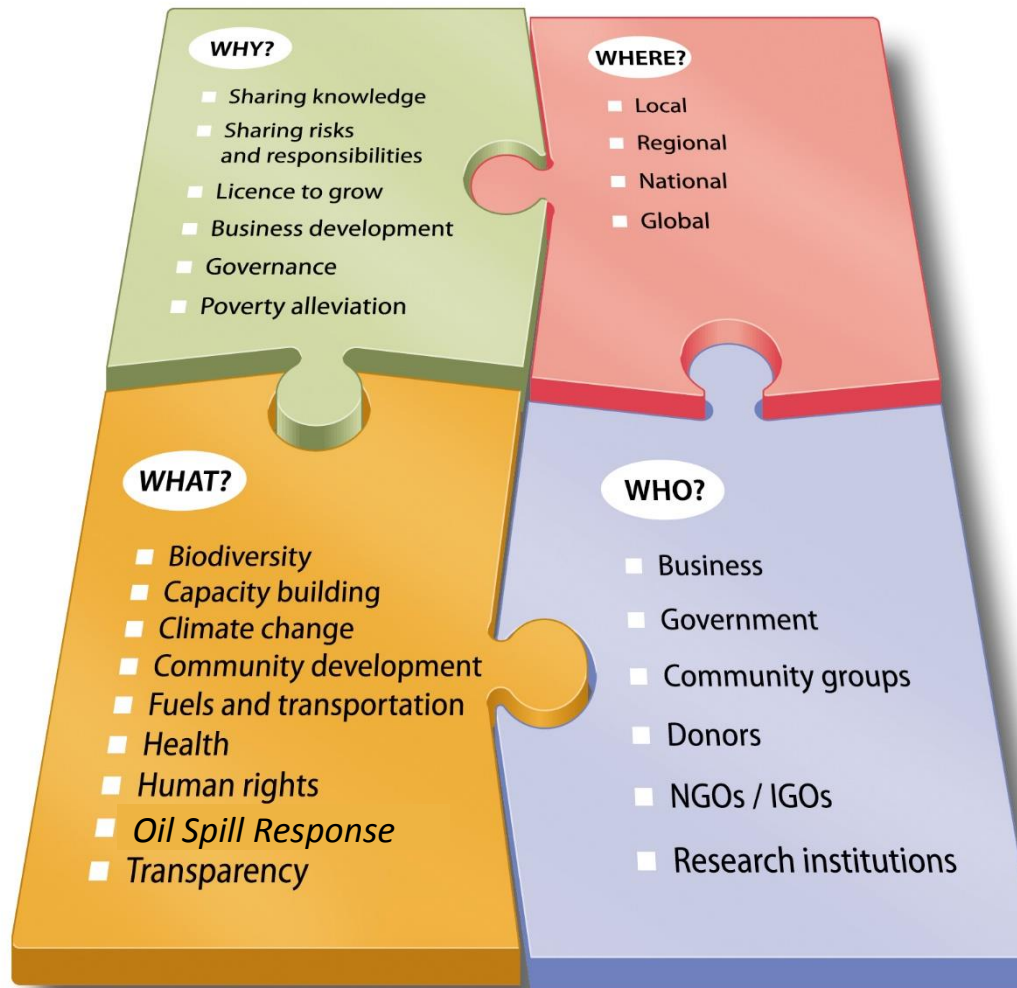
WHY?
- Sharing knowledge
- Sharing risks and responsibilities
- Licence to grow
- Business development
- Governance
- Poverty alleviation

WHERE?
- Local
- Regional
- National
- Global

WHAT?
- Biodiversity
- Capacity building
- Climate change
- Community development
- Fuels and transportation
- Health
- Human rights
- Oil Spill Response
- Transparency

WHO?
- Business
- Government
- Community groups
- Donors
- NGOs / IGOs
- Research institutions